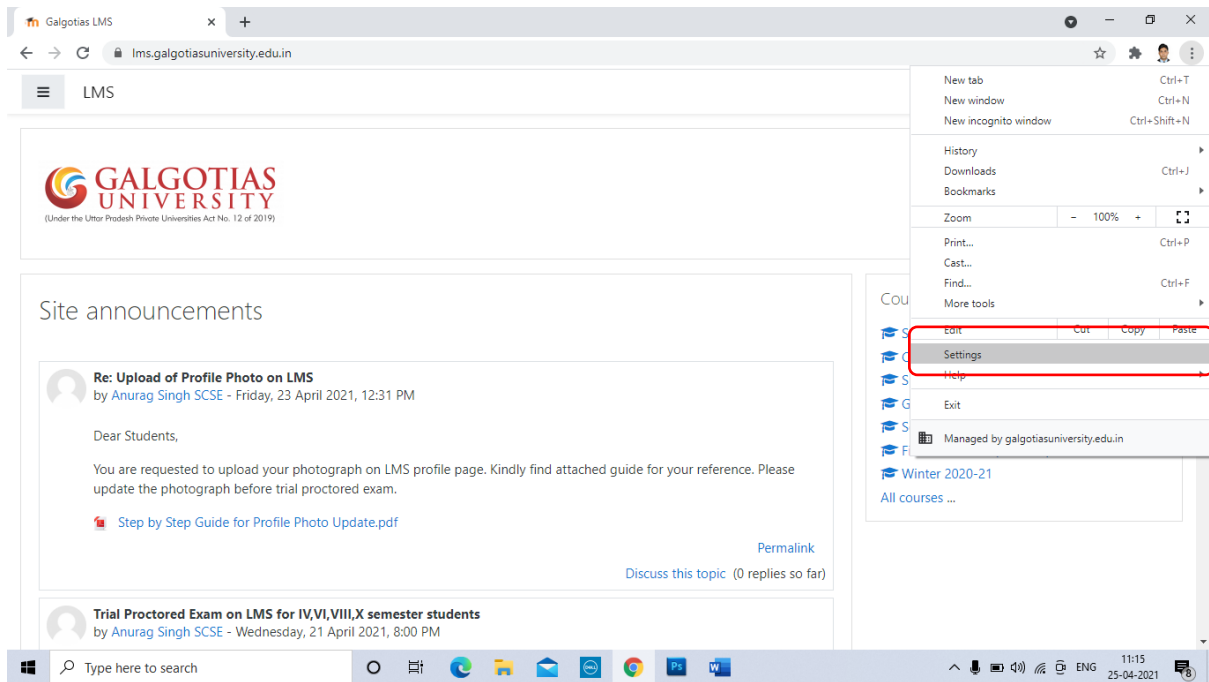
Galgotias LMS

lms.galgotiasuniversity.edu.in

LMS

GALGOTIAS UNIVERSITY
(Under the Uttar Pradesh Private Universities Act No. 12 of 2019)

Site announcements

Re: Upload of Profile Photo on LMS
by Anurag Singh SCSE - Friday, 23 April 2021, 12:31 PM

Dear Students,

You are requested to upload your photograph on LMS profile page. Kindly find attached guide for your reference. Please update the photograph before trial proctored exam.

Step by Step Guide for Profile Photo Update.pdf

Permalink

Discuss this topic (0 replies so far)

Trial Proctored Exam on LMS for IV,VI,VIII,X semester students
by Anurag Singh SCSE - Wednesday, 21 April 2021, 8:00 PM

Cou

S
C
S
G
S
F
Winter 2020-21
All courses ...

New tab Ctrl+T
New window Ctrl+N
New incognito window Ctrl+Shift+N
History
Downloads Ctrl+J
Bookmarks
Zoom – 100% +
Print... Ctrl+P
Cast...
Find... Ctrl+F
More tools
Edit Cut Copy Paste
Settings
Help
Exit
Managed by galgotiasuniversity.edu.in

Type here to search
ENG 11:15 25-04-2021